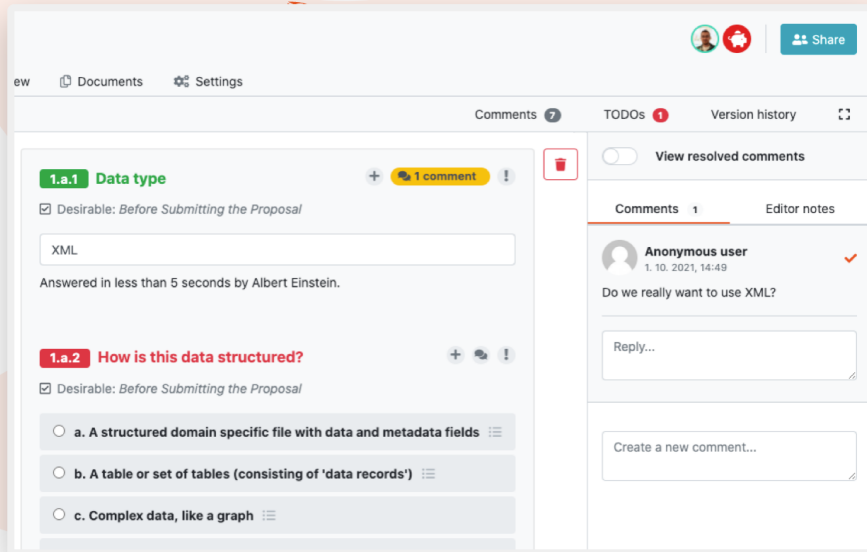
Share

ew Documents Settings

Comments 7 TODOs 1 Version history

1.a.1 Data type

1 comment

Desirable: Before Submitting the Proposal

XML

Answered in less than 5 seconds by Albert Einstein.

1.a.2 How is this data structured?

Desirable: Before Submitting the Proposal

a. A structured domain specific file with data and metadata fields

b. A table or set of tables (consisting of 'data records')

c. Complex data, like a graph

View resolved comments

Comments 1 Editor notes

Anonymous user
1. 10. 2021, 14:49

Do we really want to use XML?

Reply...

Create a new comment...